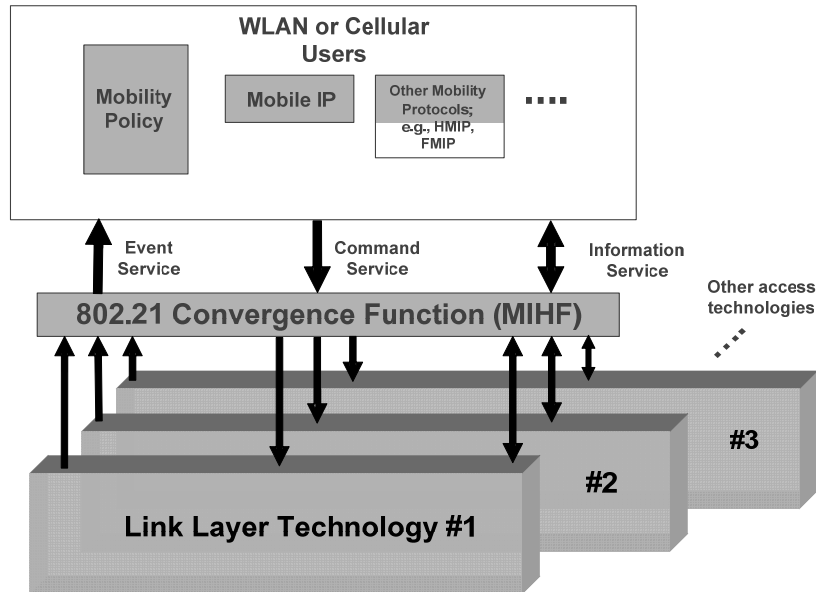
WLAN or Cellular Users

Mobility Policy

Mobile IP

Other Mobility Protocols; e.g., HMIP, FMIP

....

Event Service

Command Service

Information Service

802.21 Convergence Function (MIHF)

Other access technologies

#3

#2

Link Layer Technology #1